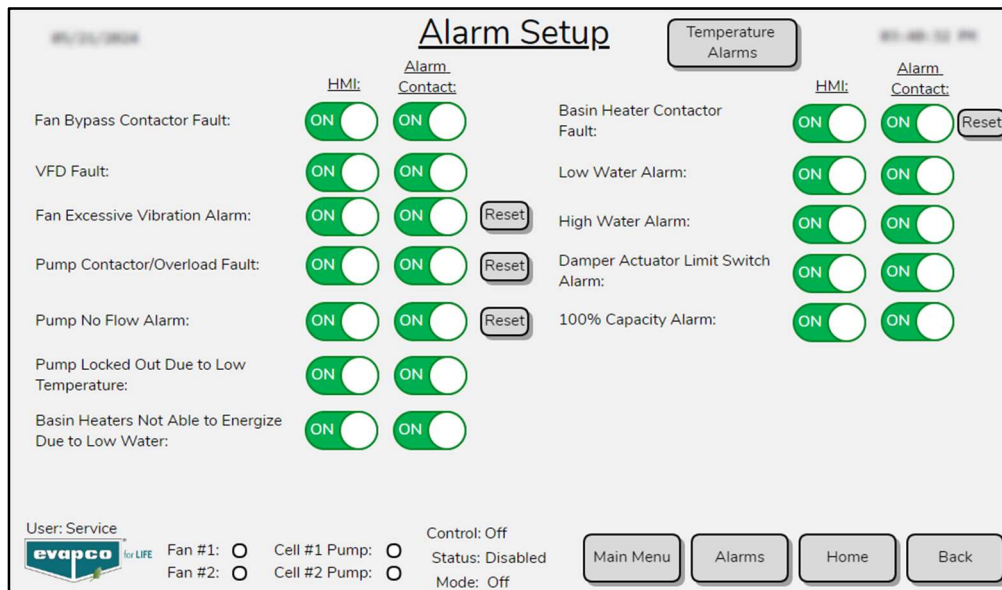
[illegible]

Alarm Setup

Temperature Alarms

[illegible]

HMI: Alarm Contact:

Fan Bypass Contactor Fault: ON ON

VFD Fault: ON ON

Fan Excessive Vibration Alarm: ON ON Reset

Pump Contactor/Overload Fault: ON ON Reset

Pump No Flow Alarm: ON ON Reset

Pump Locked Out Due to Low Temperature: ON ON

Basin Heaters Not Able to Energize Due to Low Water: ON ON

HMI: Alarm Contact:

Basin Heater Contactor Fault: ON ON Reset

Low Water Alarm: ON ON

High Water Alarm: ON ON

Damper Actuator Limit Switch Alarm: ON ON

100% Capacity Alarm: ON ON

User: Service

evapco for LIFE

Fan #1:
Fan #2:

Cell #1 Pump:
Cell #2 Pump:

Control: Off
Status: Disabled
Mode: Off

Main Menu

Alarms

Home

Back